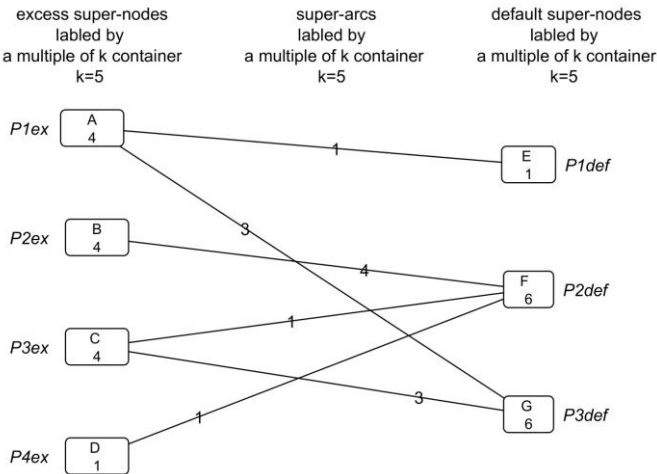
excess super-nodes labled by a multiple of k container k=5

super-arcs labled by a multiple of k container k=5

default super-nodes labled by a multiple of k container k=5

P1ex
A
4

P2ex
B
4

P3ex
C
4

P4ex
D
1

1

3

4

1

3

1

E
1
P1def

F
6
P2def

G
6
P3def